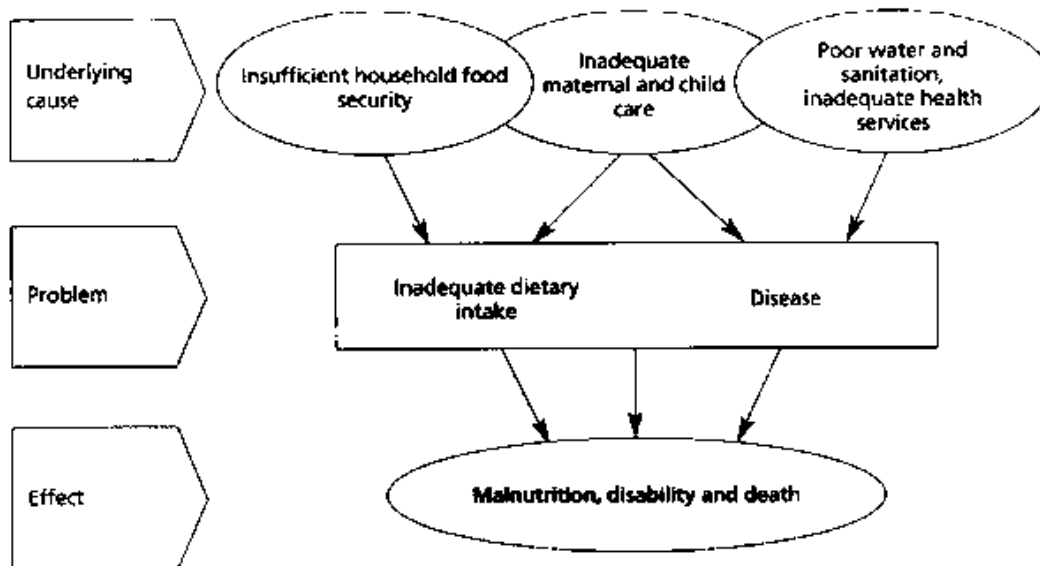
Underlying cause

Insufficient household food security

Inadequate maternal and child care

Poor water and sanitation, inadequate health services

Problem

Inadequate dietary intake

Disease

Effect

Malnutrition, disability and death